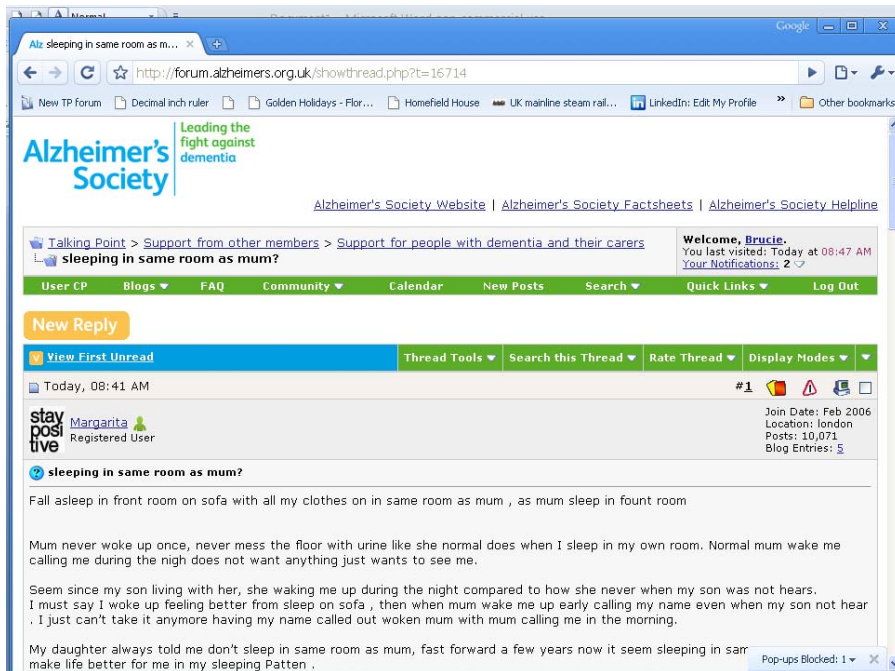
Normal

Document1 - Microsoft Word non-commercial use

Google

Alz sleeping in same room as m... ×

http://forum.alzheimers.org.uk/showthread.php?t=16714

New TP forum | Decimal inch ruler | | Golden Holidays - Flor... | Homefield House | UK mainline steam rail... | LinkedIn: Edit My Profile | » | Other bookmarks

Alzheimer's Society Leading the fight against dementia

Alzheimer's Society Website | Alzheimer's Society Factsheets | Alzheimer's Society Helpline

Talking Point > Support from other members > Support for people with dementia and their carers
sleeping in same room as mum?

Welcome, Brucie.
You last visited: Today at 08:47 AM
Your Notifications: 2

User CP | Blogs ▼ | FAQ | Community ▼ | Calendar | New Posts | Search ▼ | Quick Links ▼ | Log Out

New Reply

View First Unread | Thread Tools ▼ | Search this Thread ▼ | Rate Thread ▼ | Display Modes ▼

Today, 08:41 AM #1

stay posi tive
Margarita
Registered User

Join Date: Feb 2006
Location: london
Posts: 10,071
Blog Entries: 5

sleeping in same room as mum?

Fall asleep in front room on sofa with all my clothes on in same room as mum , as mum sleep in fount room

Mum never woke up once, never mess the floor with urine like she normal does when I sleep in my own room. Normal mum wake me calling me during the night does not want anything just wants to see me.

Seem since my son living with her, she waking me up during the night compared to how she never when my son was not hears.
I must say I woke up feeling better from sleep on sofa , then when mum wake me up early calling my name even when my son not hear . I just can't take it anymore having my name called out woken mum with mum calling me in the morning.

My daughter always told me don't sleep in same room as mum, fast forward a few years now it seem sleeping in sam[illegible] make life better for me in my sleeping Patten .

Pop-ups Blocked: 1 ▼